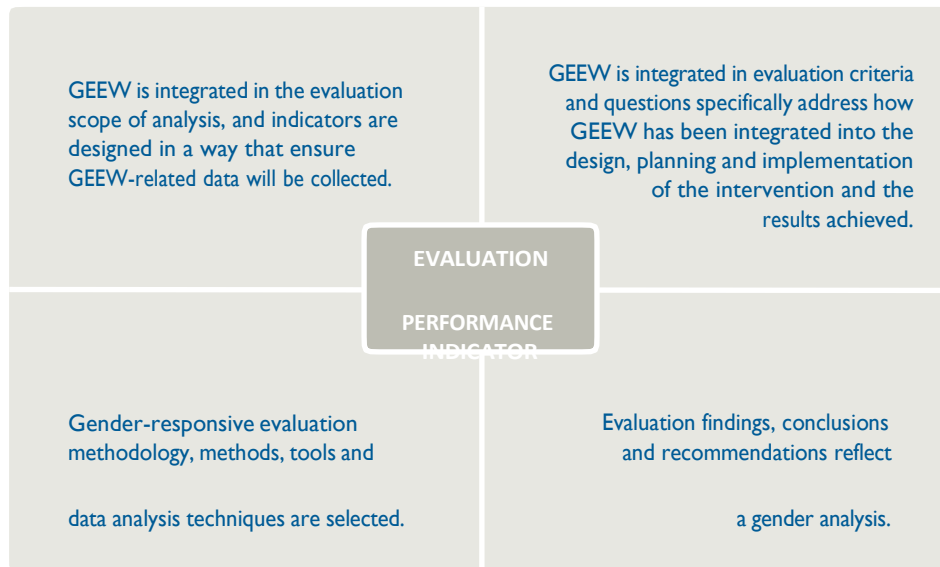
GEEW is integrated in the evaluation scope of analysis, and indicators are designed in a way that ensure GEEW-related data will be collected.

GEEW is integrated in evaluation criteria and questions specifically address how GEEW has been integrated into the design, planning and implementation of the intervention and the results achieved.

EVALUATION

PERFORMANCE INDICATOR

Gender-responsive evaluation methodology, methods, tools and

data analysis techniques are selected.

Evaluation findings, conclusions and recommendations reflect

a gender analysis.